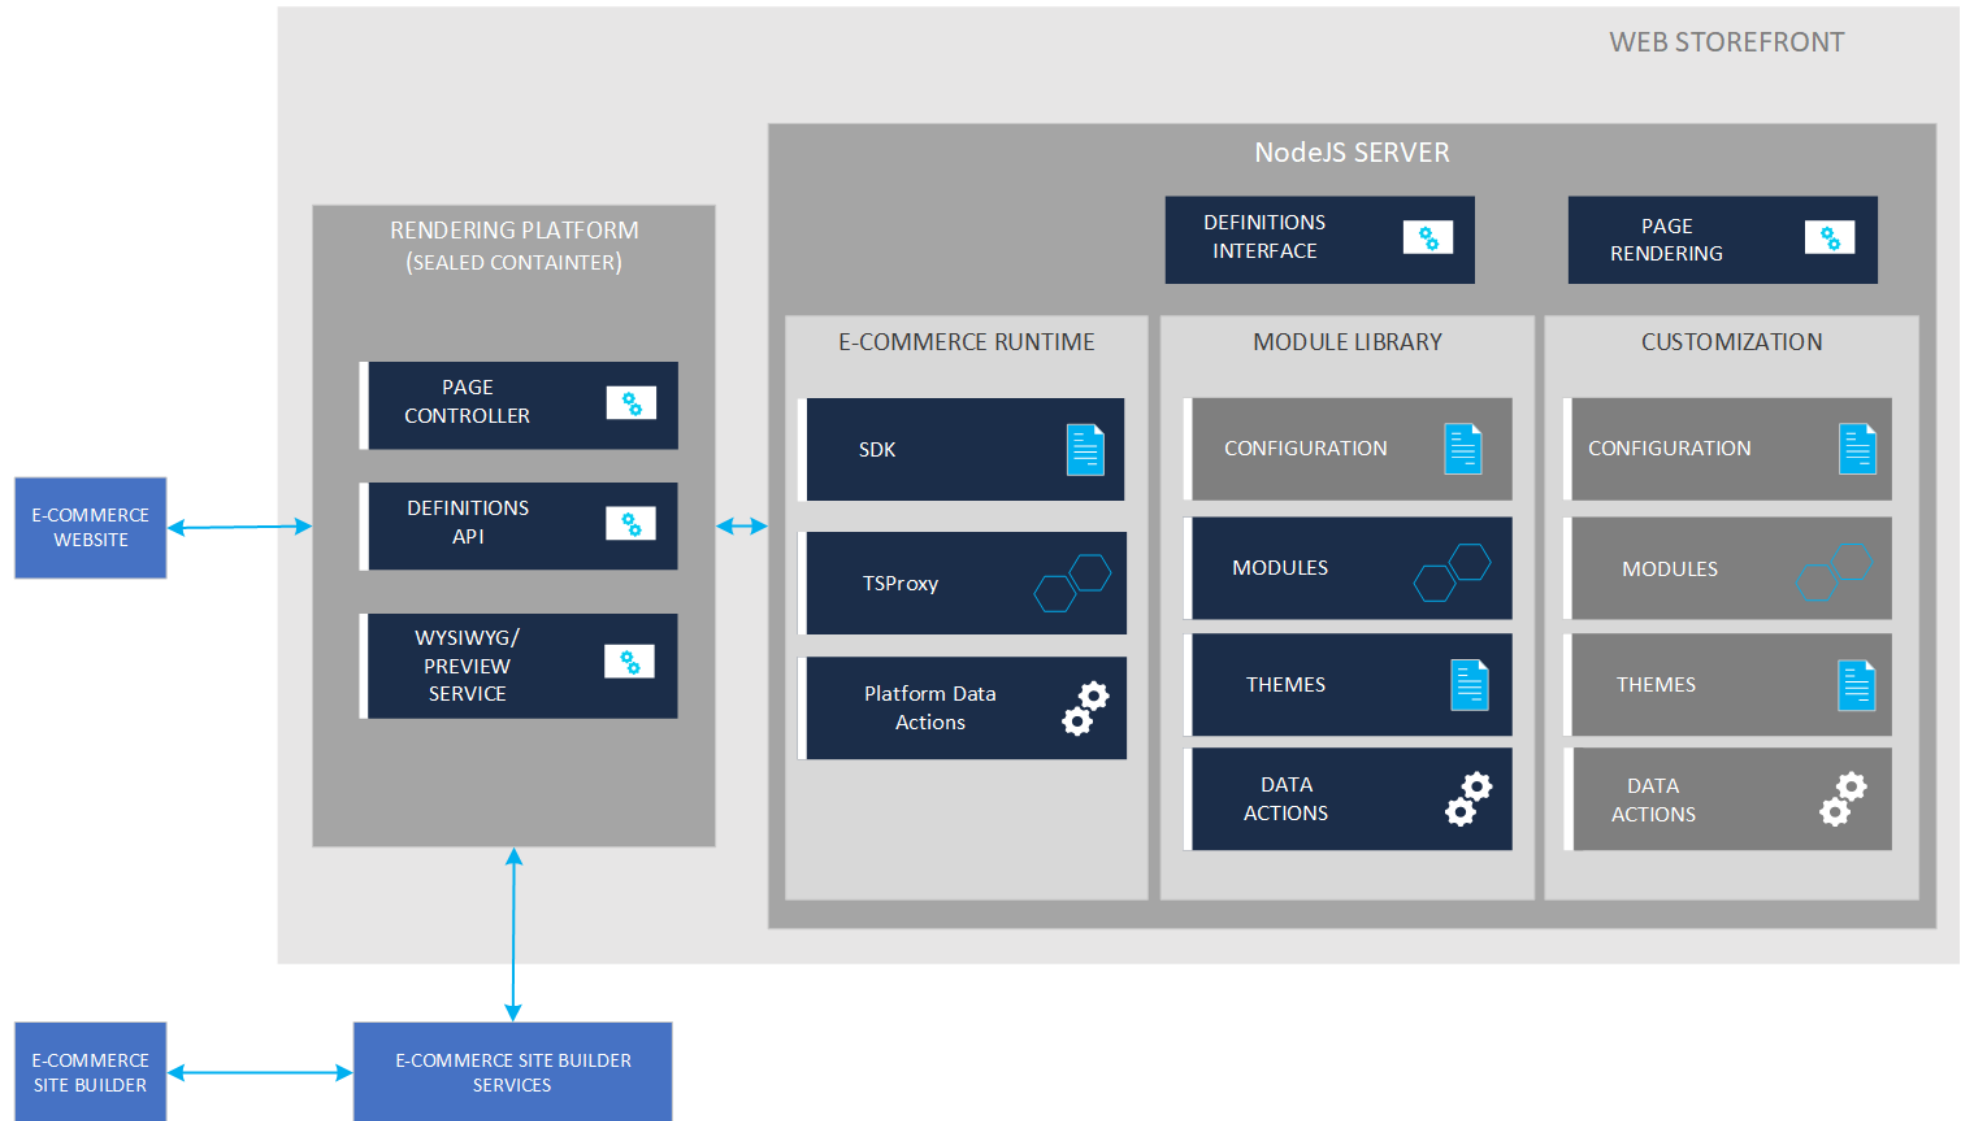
WEB STOREFRONT

NodeJS SERVER

DEFINITIONS INTERFACE

PAGE RENDERING

RENDERING PLATFORM (SEALED CONTAINTER)

PAGE CONTROLLER

DEFINITIONS API

WYSIWYG/ PREVIEW SERVICE

E-COMMERCE RUNTIME

SDK

TSProxy

Platform Data Actions

MODULE LIBRARY

CONFIGURATION

MODULES

THEMES

DATA ACTIONS

CUSTOMIZATION

CONFIGURATION

MODULES

THEMES

DATA ACTIONS

E-COMMERCE WEBSITE

E-COMMERCE SITE BUILDER

E-COMMERCE SITE BUILDER SERVICES